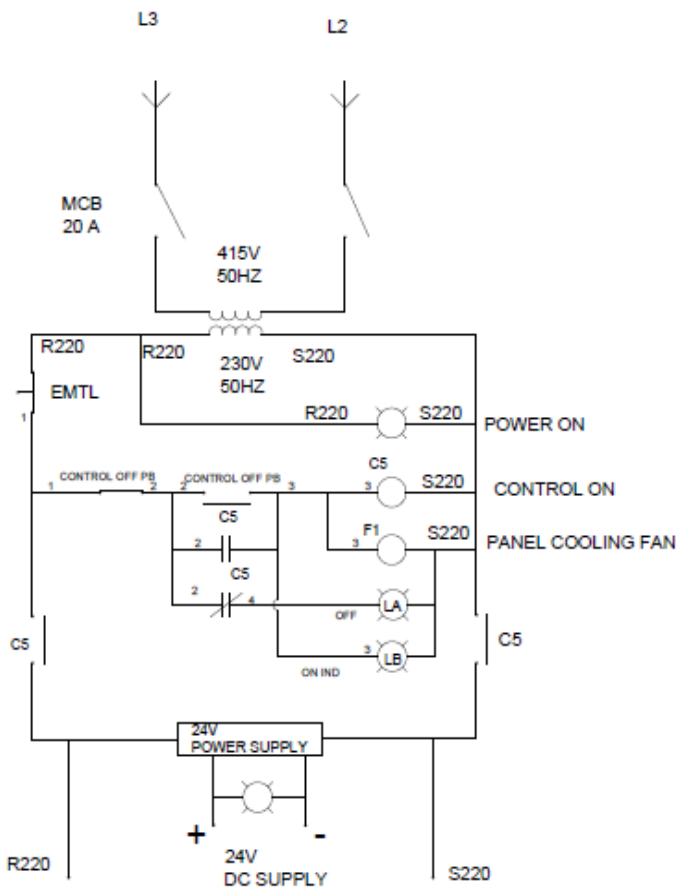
L3
L2

MCB
20 A

415V
50HZ

R220
R220
230V
50HZ
S220

EMTL
1

R220
S220
POWER ON

1 CONTROL OFF PB 2
2 CONTROL OFF PB 3

C5
3
S220
CONTROL ON

C5
2

F1
3
S220
PANEL COOLING FAN

C5
2
4
LA
OFF

3
LB
ON IND

C5
C5

24V
POWER SUPPLY

+
-

R220
24V
DC SUPPLY
S220